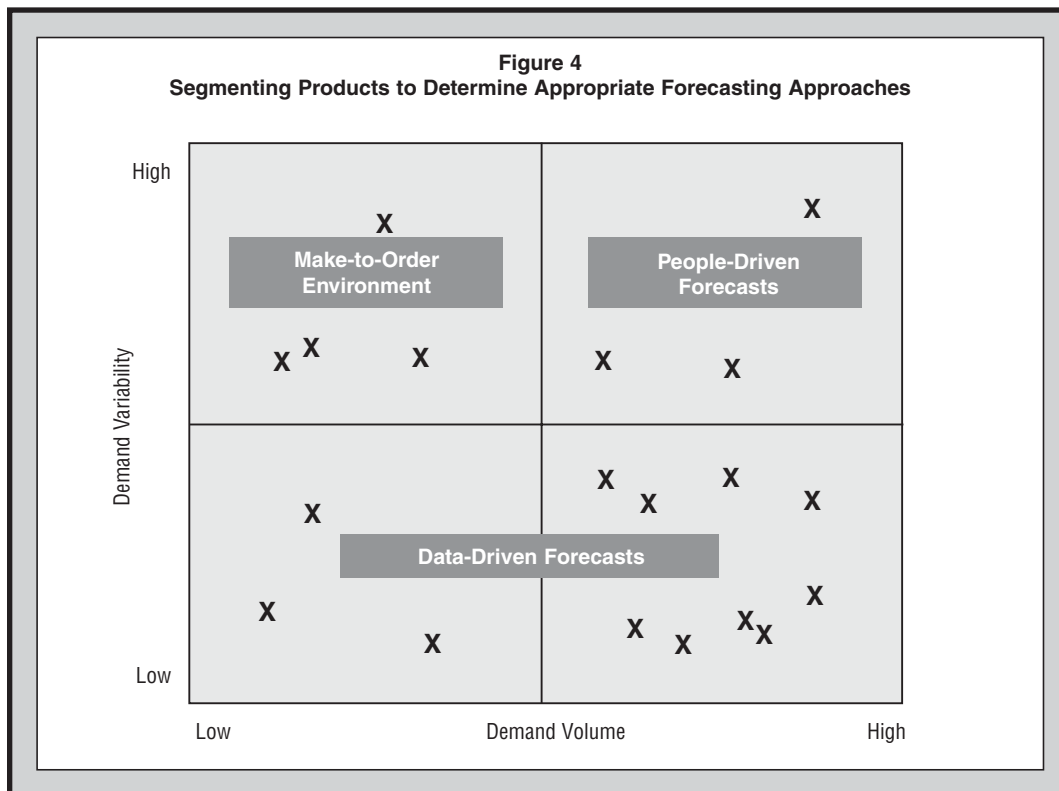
Figure 4
Segmenting Products to Determine Appropriate Forecasting Approaches

High

Demand Variability

Low

X

Make-to-Order Environment

X X X

X

People-Driven Forecasts

X X

X

Data-Driven Forecasts

X X

X X X X

X X

X X XX

Low

Demand Volume

High